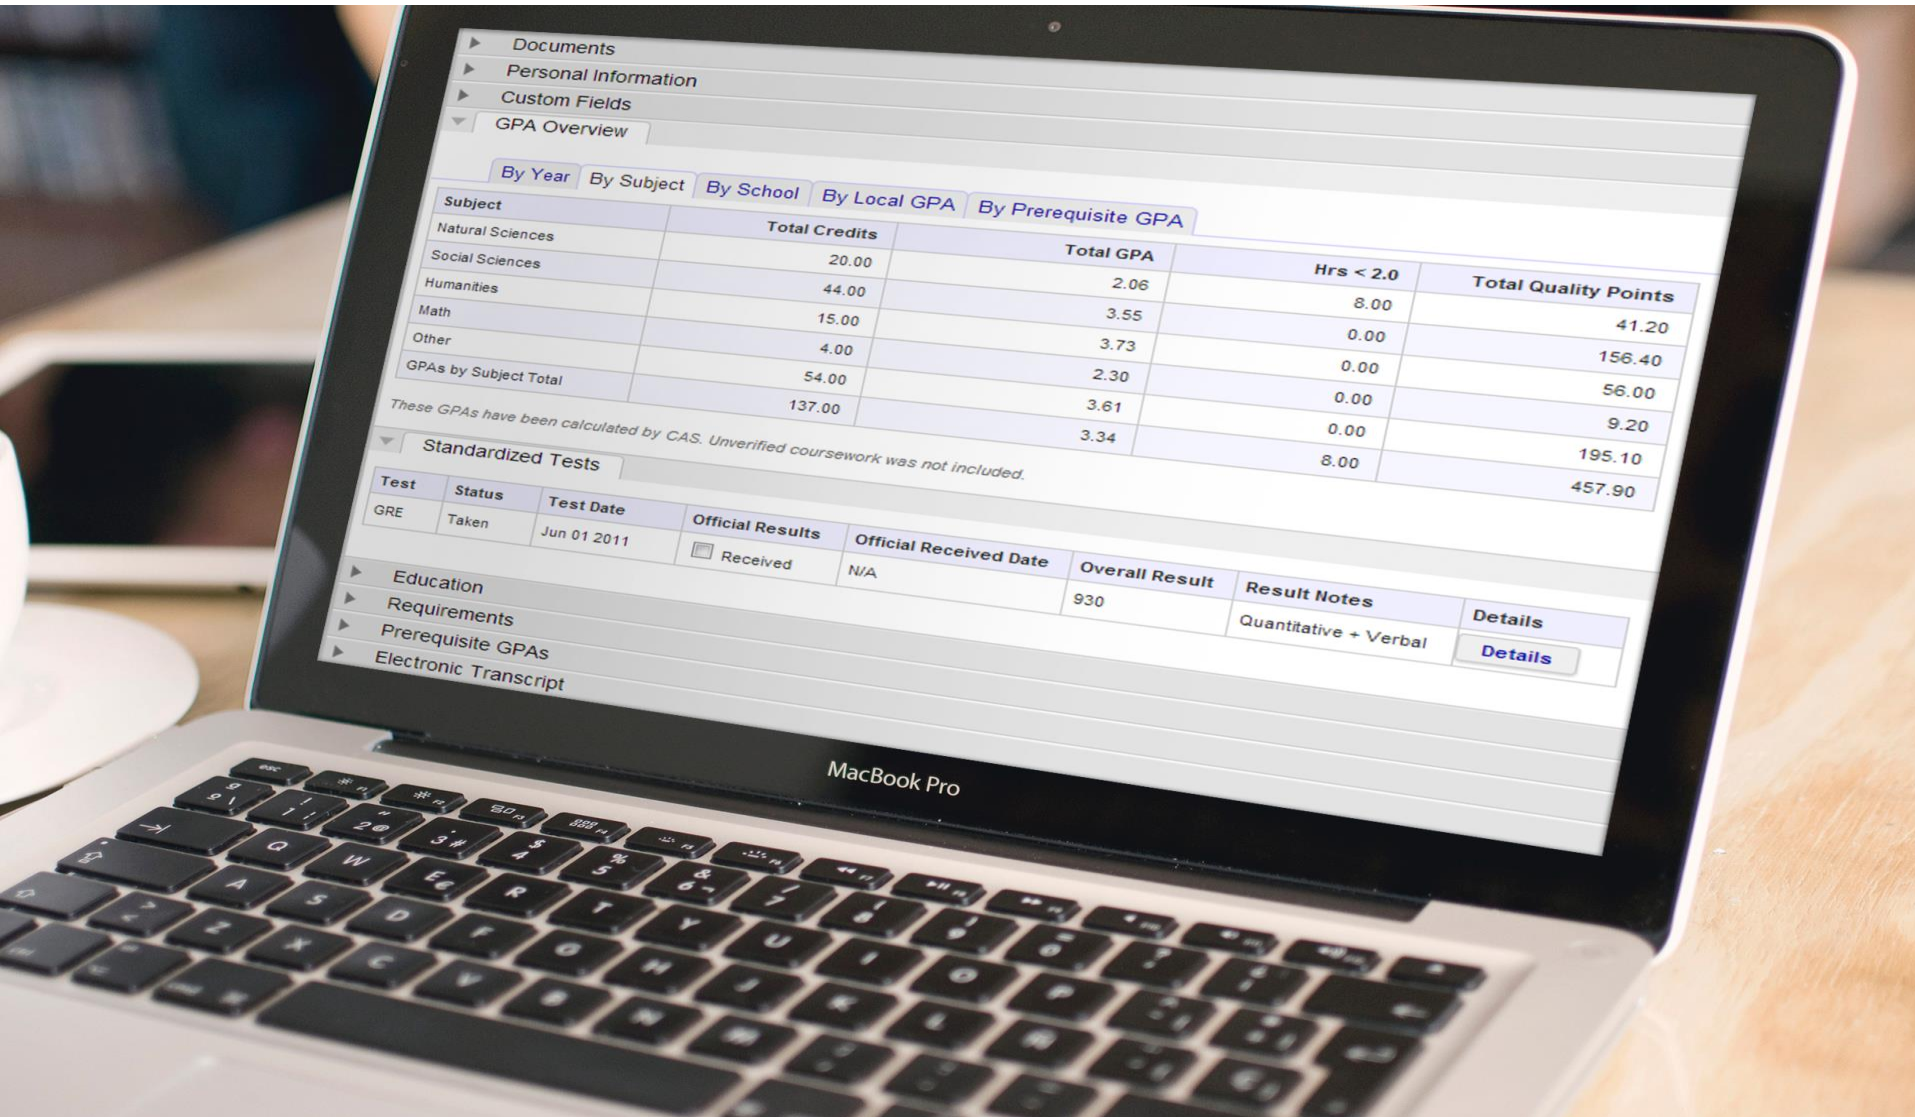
Documents
Personal Information
Custom Fields
GPA Overview

By Year | By Subject | By School | By Local GPA | By Prerequisite GPA

| Subject | Total Credits | Total GPA | Hrs < 2.0 | Total Quality Points |
|---|---|---|---|---|
| Natural Sciences | 20.00 | 2.06 | 8.00 | 41.20 |
| Social Sciences | 44.00 | 3.55 | 0.00 | 156.40 |
| Humanities | 15.00 | 3.73 | 0.00 | 56.00 |
| Math | 4.00 | 2.30 | 0.00 | 9.20 |
| Other | 54.00 | 3.61 | 0.00 | 195.10 |
| GPAs by Subject Total | 137.00 | 3.34 | 8.00 | 457.90 |

These GPAs have been calculated by CAS. Unverified coursework was not included.

Standardized Tests

| Test | Status | Test Date | Official Results | Official Received Date | Overall Result | Result Notes | Details |
|---|---|---|---|---|---|---|---|
| GRE | Taken | Jun 01 2011 | Received | N/A | 930 | Quantitative + Verbal | Details |

Education
Requirements
Prerequisite GPAs
Electronic Transcript

MacBook Pro